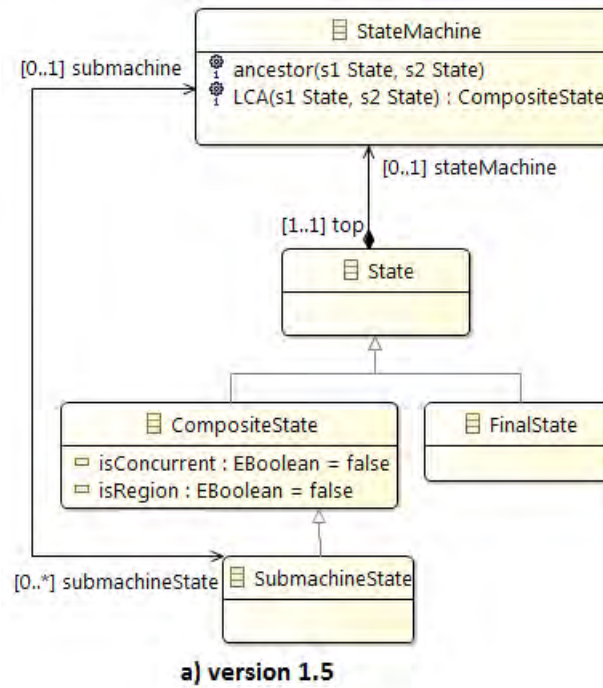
StateMachine

[0..1] submachine

ancestor(s1 State, s2 State)
LCA(s1 State, s2 State) : CompositeState

[0..1] stateMachine

[1..1] top

State

CompositeState

isConcurrent : EBoolean = false
isRegion : EBoolean = false

FinalState

[0..*] submachineState

SubmachineState

a) version 1.5